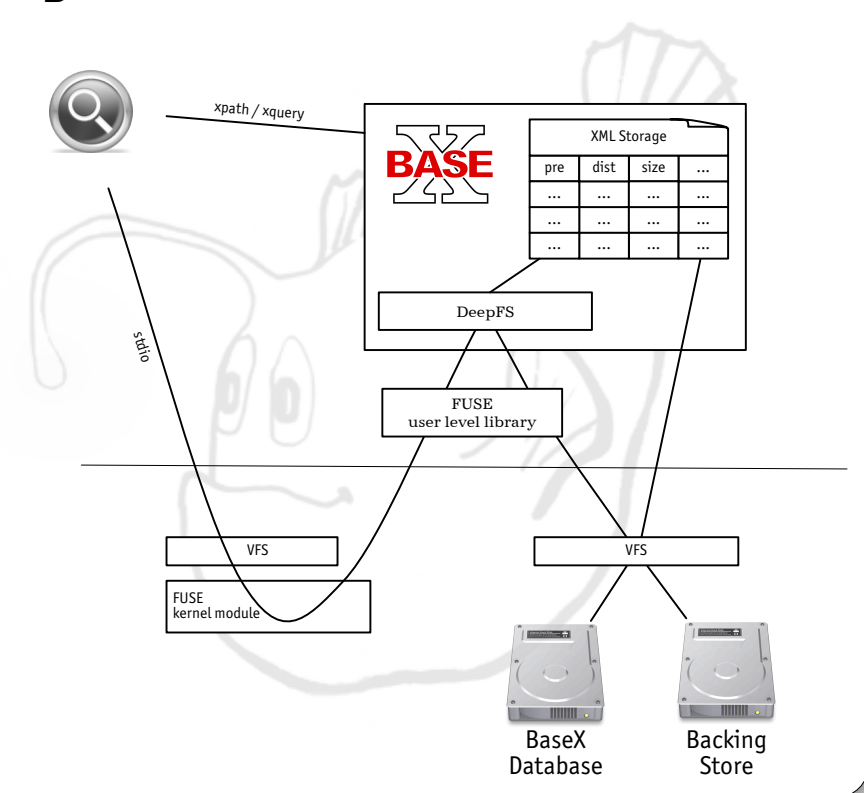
xpath / xquery

BASE X

XML Storage

| pre | dist | size | ... |
|---|---|---|---|
| ... | ... | ... | ... |
| ... | ... | ... | ... |
| ... | ... | ... | ... |

DeepFS

stdio

FUSE
user level library

VFS

FUSE
kernel module

VFS

BaseX
Database

Backing
Store